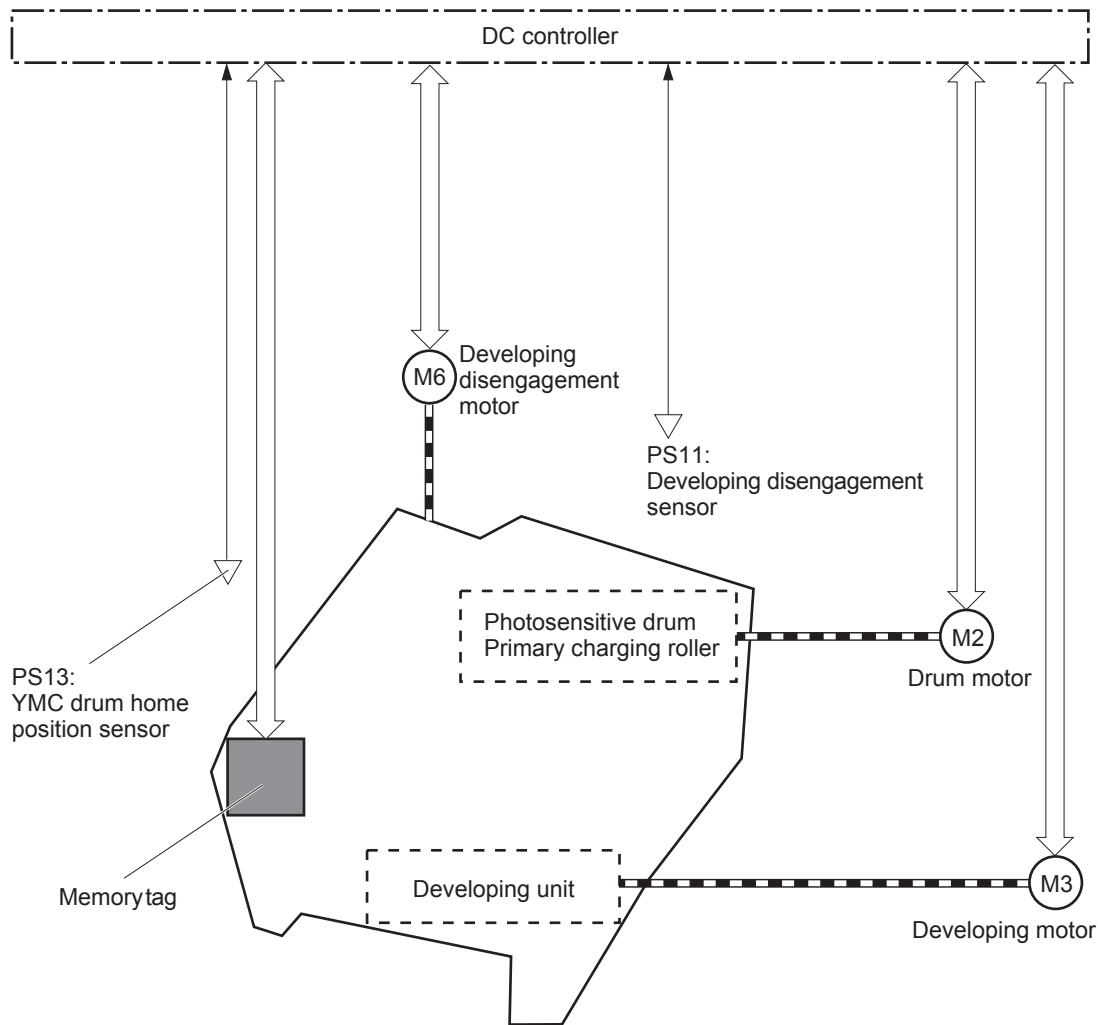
DC controller

M6 Developing disengagement motor

PS11: Developing disengagement sensor

PS13: YMC drum home position sensor

Photosensitive drum
Primary charging roller

M2 Drum motor

Memorytag

Developing unit

M3 Developing motor